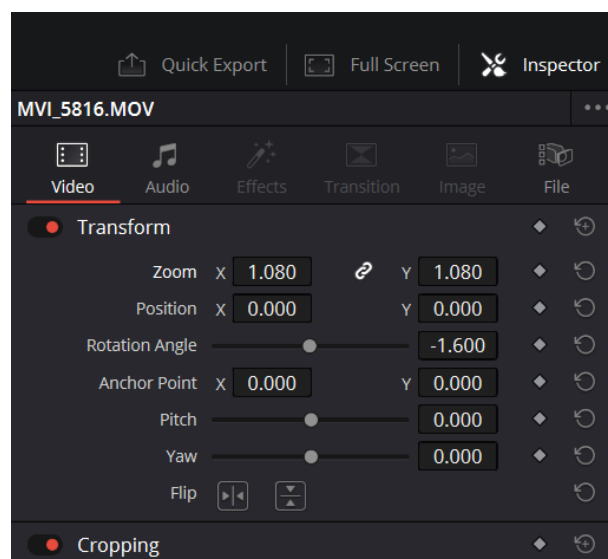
Quick Export
Full Screen
Inspector

MVI_5816.MOV

Video
Audio
Effects
Transition
Image
File

Transform

Zoom X 1.080 Y 1.080
Position X 0.000 Y 0.000
Rotation Angle -1.600
Anchor Point X 0.000 Y 0.000
Pitch 0.000
Yaw 0.000
Flip

Cropping